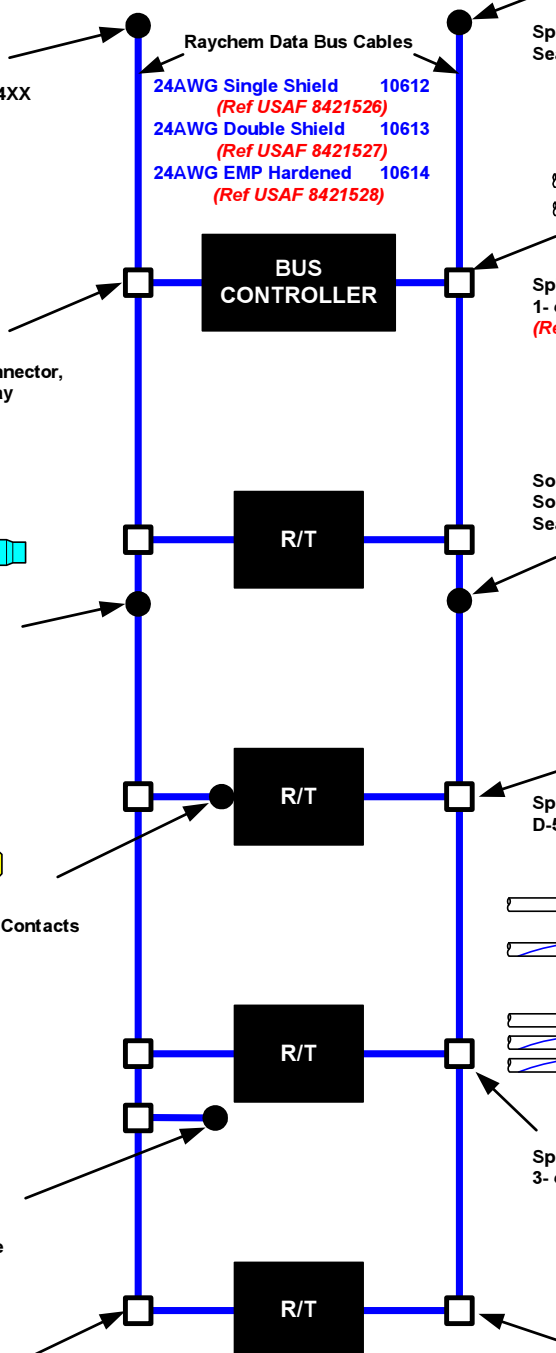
4XX

Raychem Data Bus Cables

24AWG Single Shield 10612
(Ref USAF 8421526)
24AWG Double Shield 10613
(Ref USAF 8421527)
24AWG EMP Hardened 10614
(Ref USAF 8421528)

Sp
Se

BUS CONTROLLER

Sp
1-
(Re

nnector,
ny

R/T

So
So
Se

R/T

Sp
D-5

Contacts

R/T

Sp
3-

e

R/T